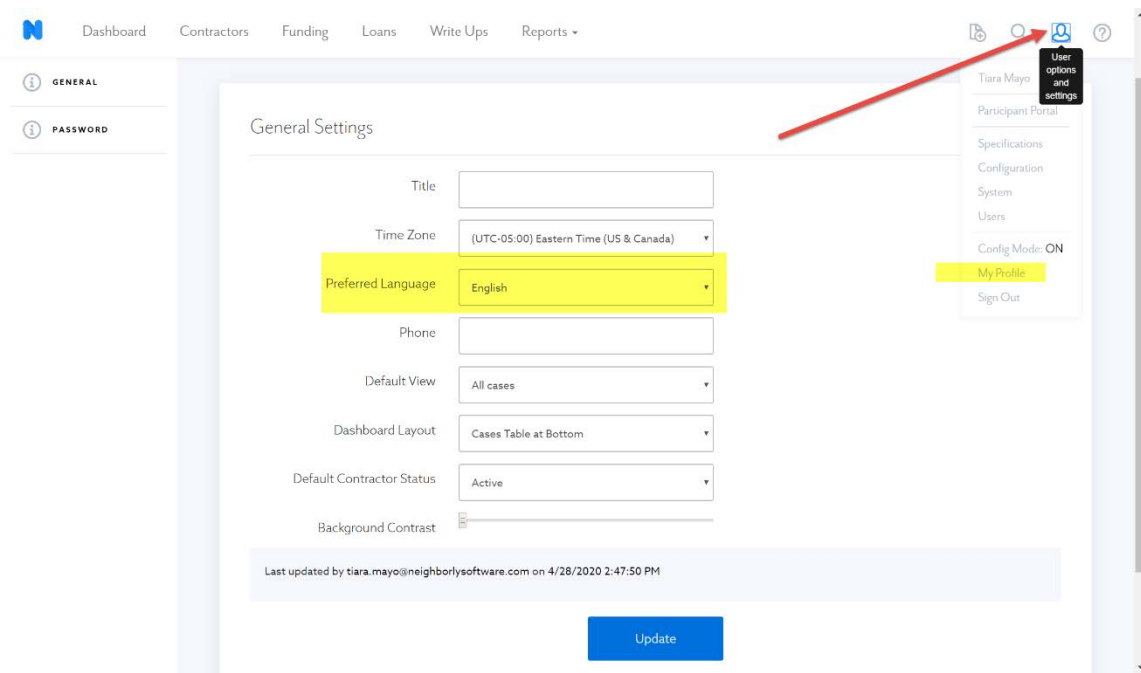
N Dashboard Contractors Funding Loans Write Ups Reports ▾

User options and settings

Tiara Mayo
Participant Portal
Specifications
Configuration
System
Users
Config Mode: ON
My Profile
Sign Out

GENERAL
PASSWORD

General Settings

Title

Time Zone (UTC-05:00) Eastern Time (US & Canada)

Preferred Language English

Phone

Default View All cases

Dashboard Layout Cases Table at Bottom

Default Contractor Status Active

Background Contrast

Last updated by tiara.mayo@neighborlysoftware.com on 4/28/2020 2:47:50 PM

Update